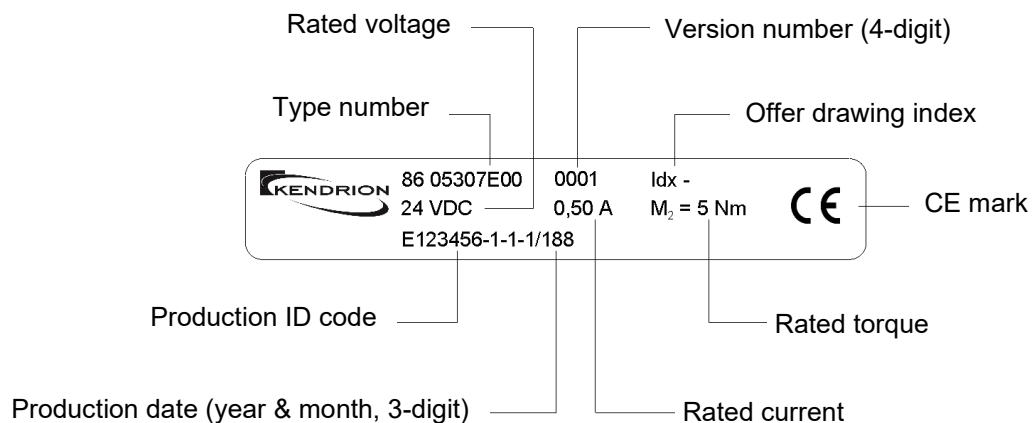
Rated voltage

Version number (4-digit)

Type number

Offer drawing index

KENDRION

86 05307E00

0001

Idx -

24 VDC

0,50 A

$M_2$ = 5 Nm

CE

CE mark

E123456-1-1-1/188

Production ID code

Rated torque

Production date (year & month, 3-digit)

Rated current